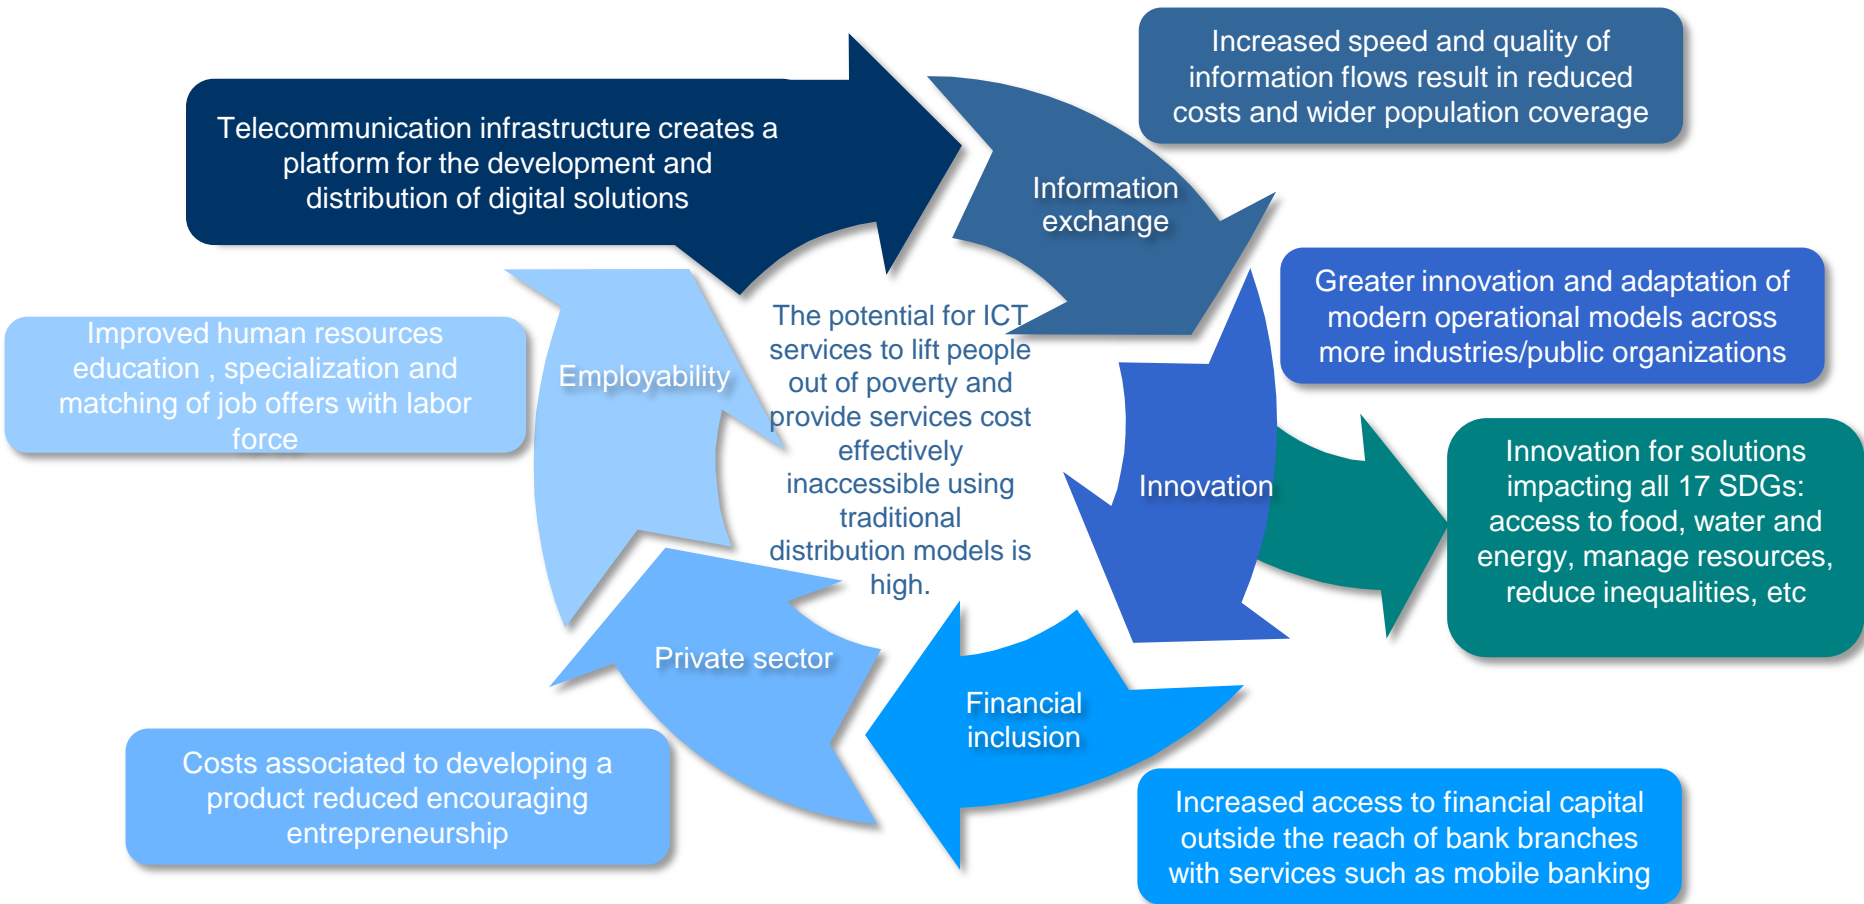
Telecommunication infrastructure creates a platform for the development and distribution of digital solutions

Increased speed and quality of information flows result in reduced costs and wider population coverage

Information exchange

Greater innovation and adaptation of modern operational models across more industries/public organizations

Improved human resources education , specialization and matching of job offers with labor force

Employability

The potential for ICT services to lift people out of poverty and provide services cost effectively inaccessible using traditional distribution models is high.

Innovation

Innovation for solutions impacting all 17 SDGs: access to food, water and energy, manage resources, reduce inequalities, etc

Private sector

Financial inclusion

Costs associated to developing a product reduced encouraging entrepreneurship

Increased access to financial capital outside the reach of bank branches with services such as mobile banking